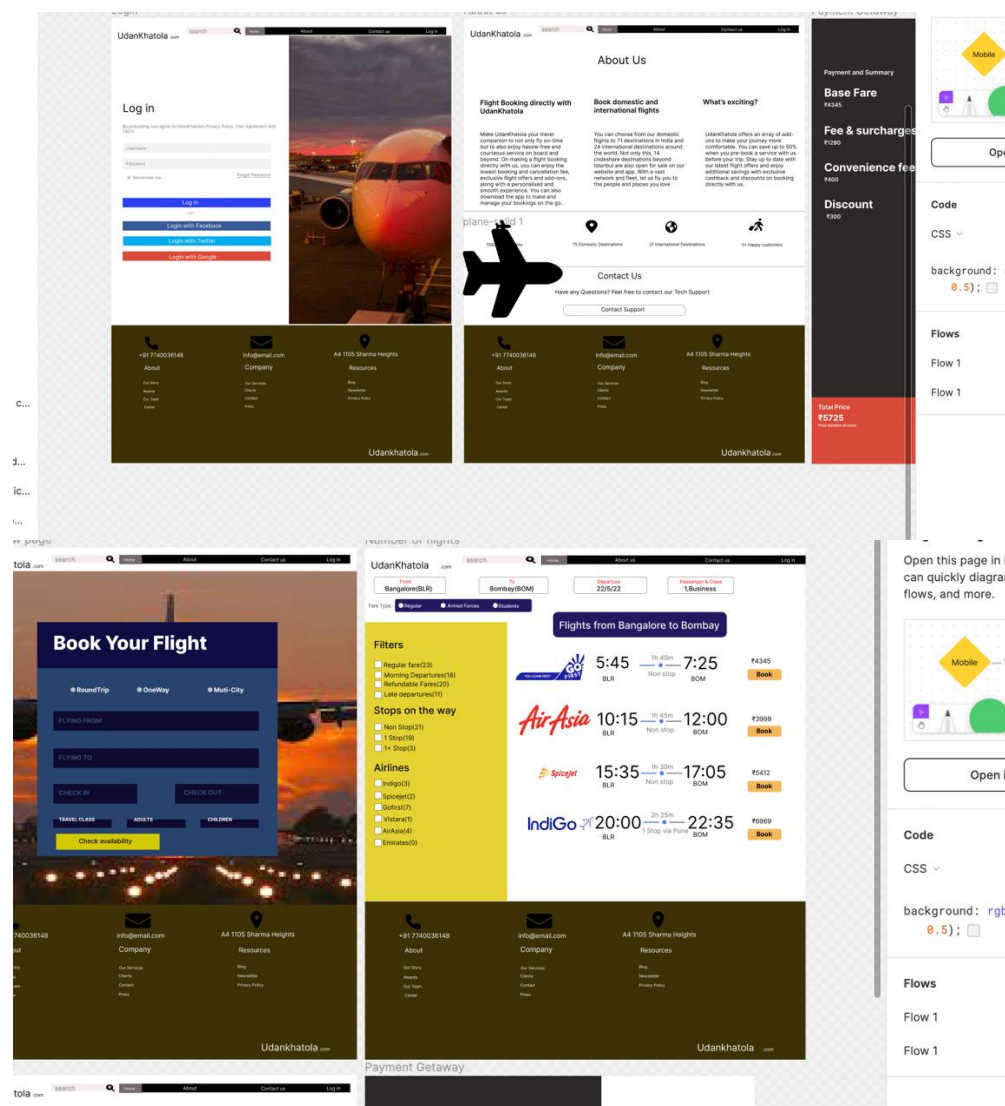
Login

UdanKhatola .com search Home About Contact us Log in

Log in

By proceeding, you agree to UdanKhatola's Privacy Policy, User Agreement and T&C's

Username

Password

Remember me Forgot Password

Log in

Login with Facebook

Login with Twitter

Login with Google

+91 7740036148 info@email.com A4 1105 Sharma Heights

About Company Resources

Our Story Our Services Blog
Awards Clients Newsletter
Our Team Contact Privacy Policy
Career Press

Udankhatola .com

About us

UdanKhatola .com search Home About Contact us Log in

About Us

Flight Booking directly with UdanKhatola

Book domestic and international flights

What's exciting?

plane-solid 1

Contact Us

Have any Questions? Feel free to contact our Tech Support

Contact Support

+91 7740036148 info@email.com A4 1105 Sharma Heights

About Company Resources

Udankhatola .com

Payment Getaway

Payment and Summary

Base Fare
₹4345

Fee & surcharges
₹1280

Convenience fee
₹400

Discount
₹300

Total Price
₹5725

Mobile

Ope

Code

CSS

background:
0.5);

Flows

Flow 1

Flow 1

c...

d...

ic...

w page

tola .com search Home About Contact us Log in

Book Your Flight

RoundTrip OneWay Muti-City

FLYING FROM

FLYING TO

CHECK IN CHECK OUT

TRAVEL CLASS ADULTS CHILDREN

Check availability

7740036148 info@email.com A4 1105 Sharma Heights

Company Resources

Our Services Blog
Clients Newsletter
Contact Privacy Policy
Press

Udankhatola .com

Number of flights

UdanKhatola .com search Home About us Contact us Log in

From Bangalore(BLR) To Bombay(BOM) Departure 22/5/22 Passenger & Class 1,Business

Fare Type: Regular Armed Forces Students

Flights from Bangalore to Bombay

Filters

Regular fare(23)
Morning Departures(18)
Refundable Fares(20)
Late departures(11)

Stops on the way

Non Stop(21)
1 Stop(19)
1+ Stop(3)

Airlines

Indigo(3)
Spicejet(2)
Gofirst(7)
Vistara(1)
AirAsia(4)
Emirates(0)

5:45 1h 40m Non stop 7:25 ₹4345 Book
BLR BOM

AirAsia 10:15 1h 45m Non stop 12:00 ₹3999 Book
BLR BOM

Spicejet 15:35 1h 30m Non stop 17:05 ₹5412 Book
BLR BOM

IndiGo 20:00 2h 25m 1 Stop via Pune 22:35 ₹6969 Book
BLR BOM

+91 7740036148 info@email.com A4 1105 Sharma Heights

About Company Resources

Our Story Our Services Blog
Awards Clients Newsletter
Our Team Contact Privacy Policy
Career Press

Udankhatola .com

Open this page in
can quickly diagra
flows, and more.

Mobile

Open i

Code

CSS

background: rgb
0.5);

Flows

Flow 1

Flow 1

Payment Getaway

tola .com search Home About Contact us Log in